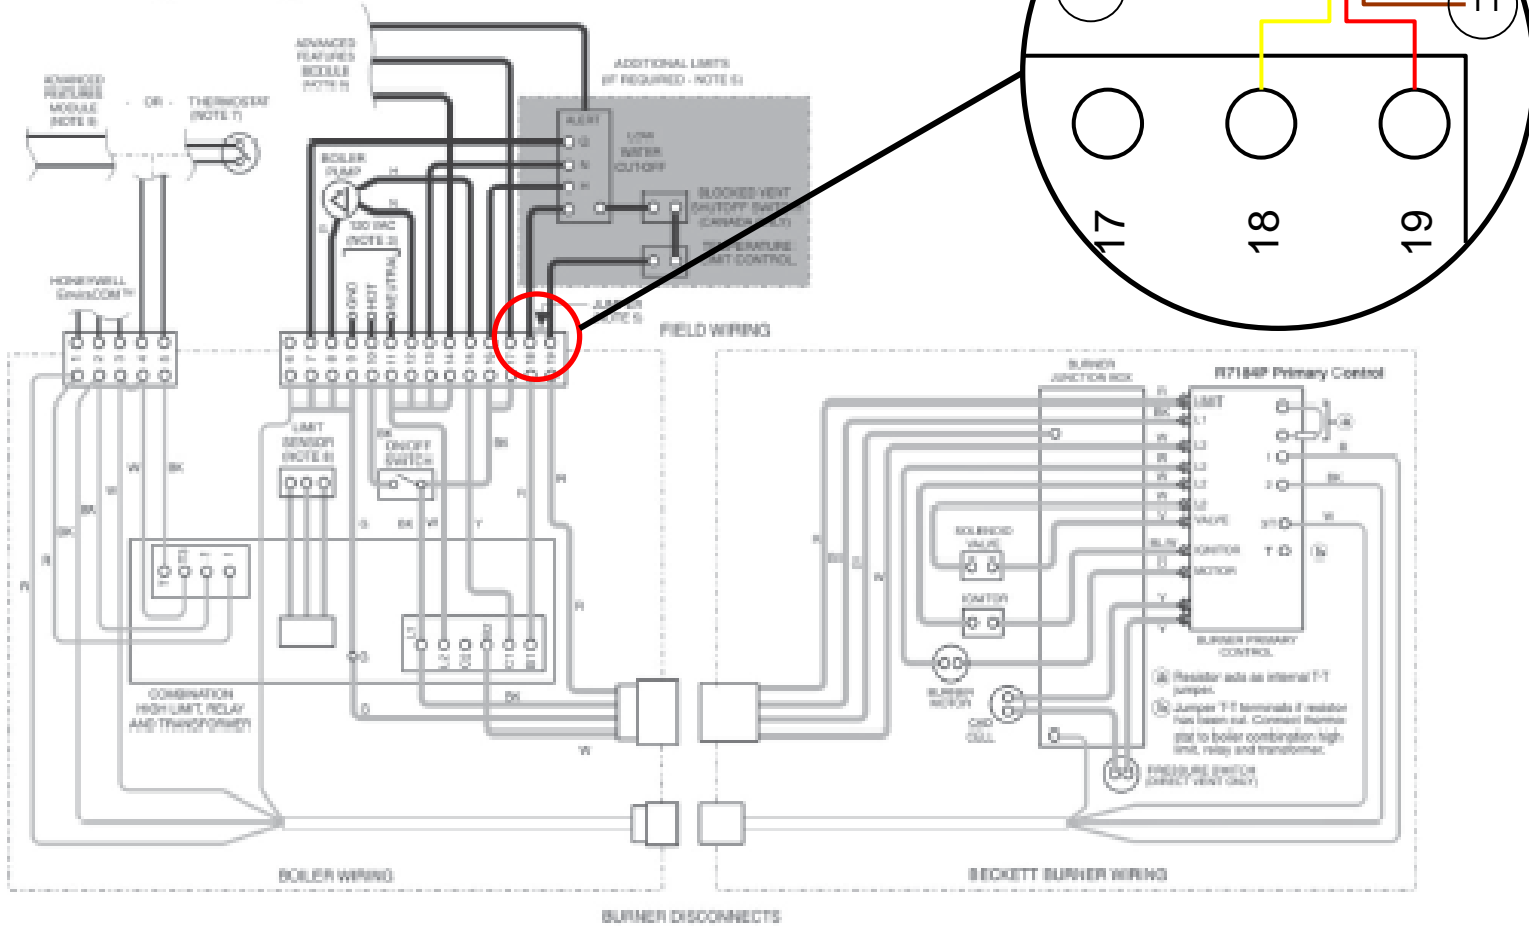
ADVANCED FEATURES MODULE (NOTE 8)

ADVANCED FEATURES MODULE (NOTE 8)

OR

THERMOSTAT (NOTE 7)

ADDITIONAL LIMITS (IF REQUIRED - NOTE 5)

ALERT

LOW WATER CUTOFF

BLOCKED VENT SHUTOFF SWITCH (CANADA ONLY)

TEMPERATURE LIMIT CONTROL

BOILER PUMP

120 VAC (NOTE 3)

JUMPER (NOTE 5)

FIELD WIRING

HONEYWELL EnviraCOM

17

18

19

LIMIT SENSOR (NOTE 6)

ON/OFF SWITCH

COMBINATION HIGH LIMIT, RELAY AND TRANSFORMER

BURNER JUNCTION BOX

R7184P Primary Control

LIMIT

L1

L2

VALVE

IGNITOR

MOTOR

SOLENOID VALVE

IGNITOR

BURNER MOTOR

CAD CELL

PRESSURE SWITCH (DIRECT VENT ONLY)

BURNER PRIMARY CONTROL

Resistor acts as internal T-T jumper.

Jumper T-T terminals if resistor has been cut. Connect thermostat to boiler combination high limit, relay and transformer.

BOILER WIRING

BECKETT BURNER WIRING

BURNER DISCONNECTS